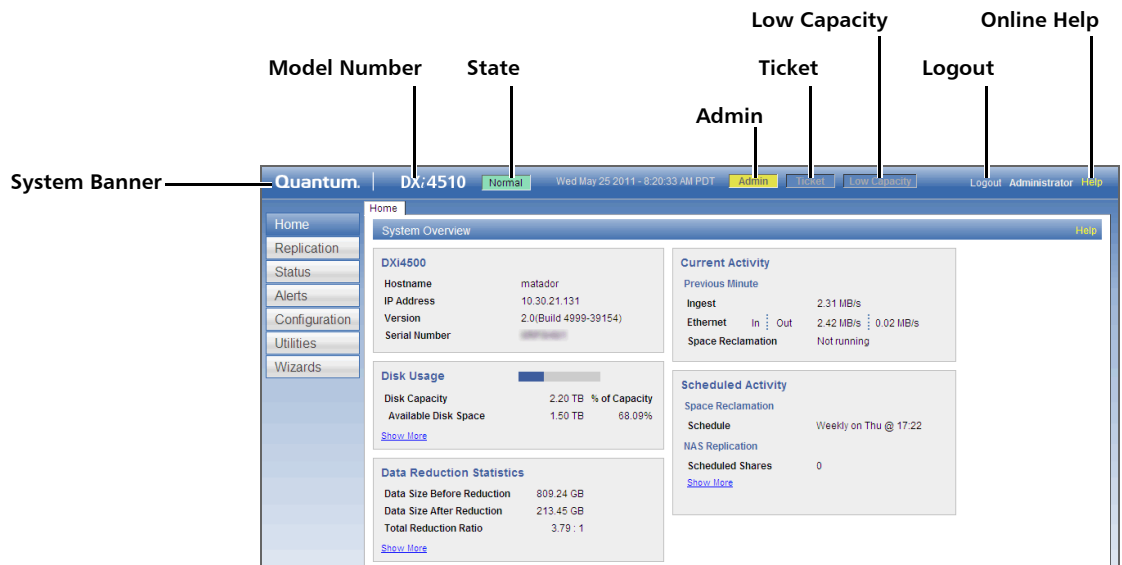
Low Capacity
Online Help
Model Number
State
Ticket
Logout
Admin
System Banner

Quantum. DXi4510 Normal Wed May 25 2011 - 8:20:33 AM PDT Admin Ticket Low Capacity Logout Administrator Help

Home

Home
Replication
Status
Alerts
Configuration
Utilities
Wizards

System Overview Help

DXi4500
Hostname matador
IP Address 10.30.21.131
Version 2.0(Build 4999-39154)
Serial Number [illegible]

Disk Usage
Disk Capacity 2.20 TB % of Capacity
Available Disk Space 1.50 TB 68.09%
Show More

Data Reduction Statistics
Data Size Before Reduction 809.24 GB
Data Size After Reduction 213.45 GB
Total Reduction Ratio 3.79 : 1
Show More

Current Activity
Previous Minute
Ingest 2.31 MB/s
Ethernet In Out 2.42 MB/s 0.02 MB/s
Space Reclamation Not running

Scheduled Activity
Space Reclamation
Schedule Weekly on Thu @ 17:22
NAS Replication
Scheduled Shares 0
Show More